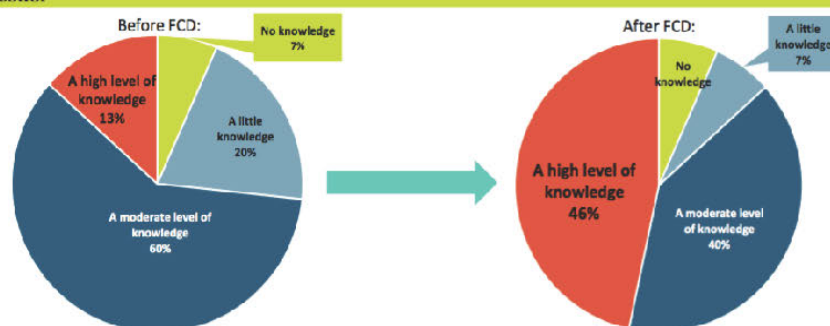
Before FCD:

No knowledge
7%

A high level of knowledge
13%

A little knowledge
20%

A moderate level of knowledge
60%

After FCD:

A little knowledge
7%

No knowledge

A high level of knowledge
46%

A moderate level of knowledge
40%